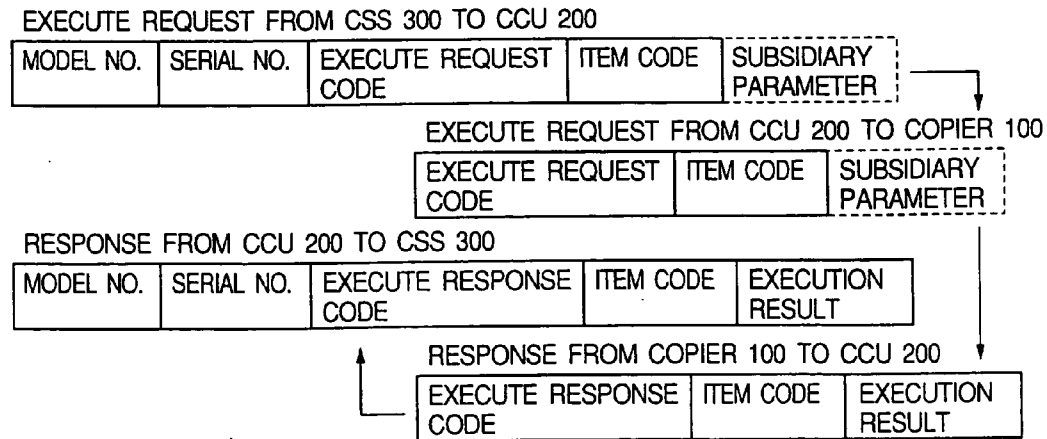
EXECUTE REQUEST FROM CSS 300 TO CCU 200

| MODEL NO. | SERIAL NO. | EXECUTE REQUEST CODE | ITEM CODE | SUBSIDIARY PARAMETER |
|---|---|---|---|---|

EXECUTE REQUEST FROM CCU 200 TO COPIER 100

| EXECUTE REQUEST CODE | ITEM CODE | SUBSIDIARY PARAMETER |
|---|---|---|

RESPONSE FROM CCU 200 TO CSS 300

| MODEL NO. | SERIAL NO. | EXECUTE RESPONSE CODE | ITEM CODE | EXECUTION RESULT |
|---|---|---|---|---|

RESPONSE FROM COPIER 100 TO CCU 200

| EXECUTE RESPONSE CODE | ITEM CODE | EXECUTION RESULT |
|---|---|---|